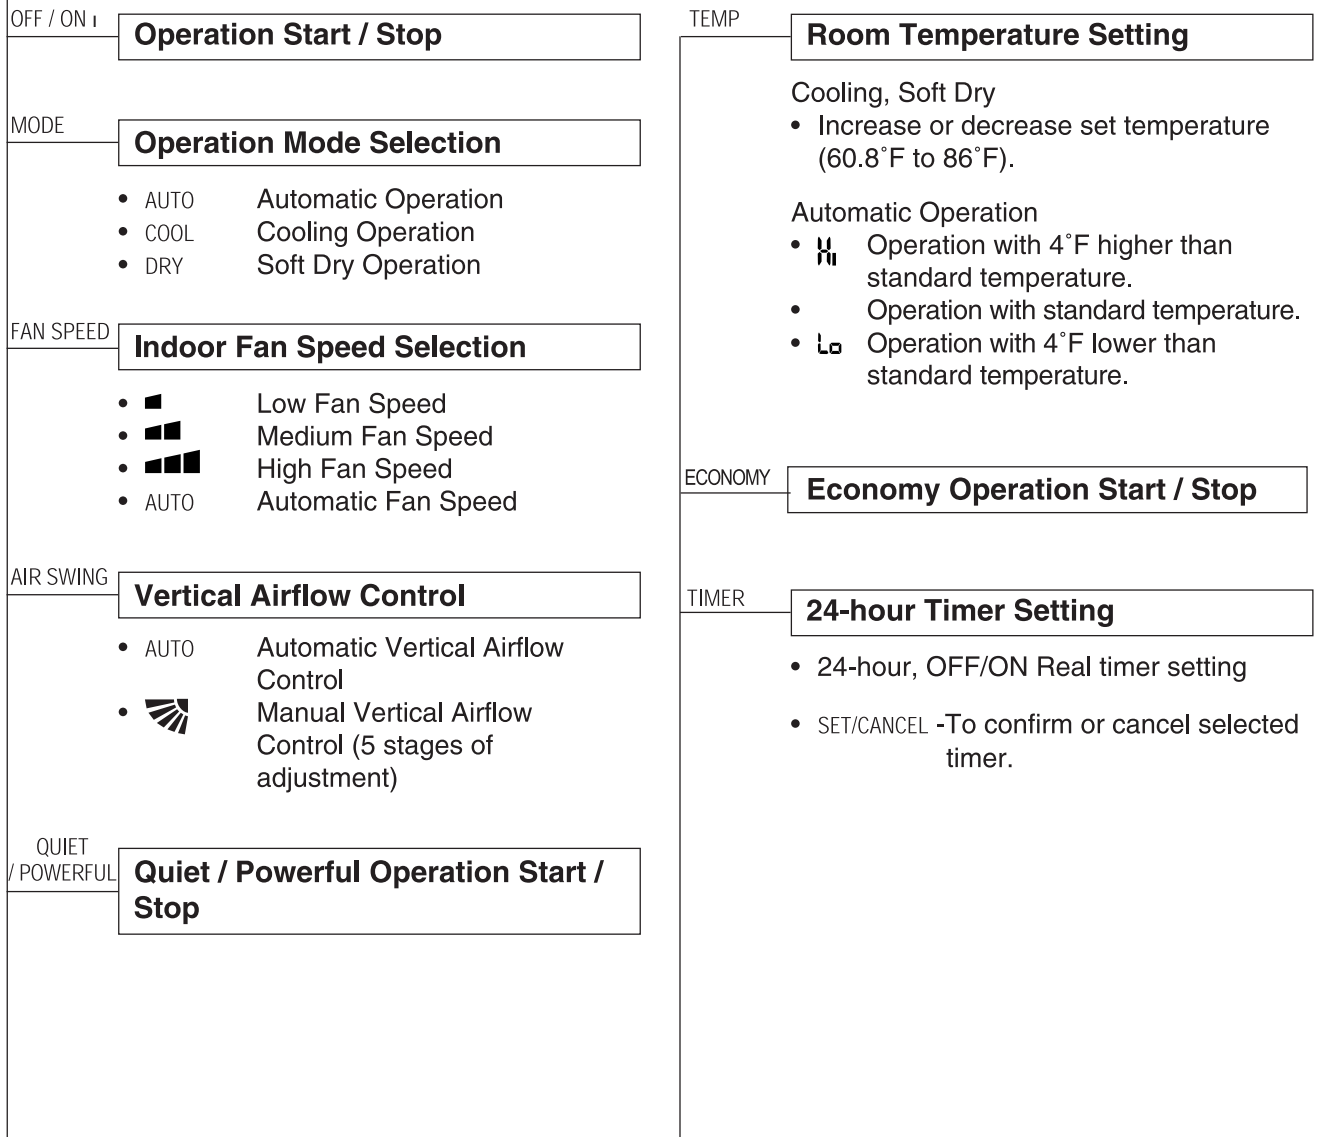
OFF / ON I
Operation Start / Stop

MODE
Operation Mode Selection

• AUTO Automatic Operation
• COOL Cooling Operation
• DRY Soft Dry Operation

FAN SPEED
Indoor Fan Speed Selection

• Low Fan Speed
• Medium Fan Speed
• High Fan Speed
• AUTO Automatic Fan Speed

AIR SWING
Vertical Airflow Control

• AUTO Automatic Vertical Airflow Control
• Manual Vertical Airflow Control (5 stages of adjustment)

QUIET / POWERFUL
Quiet / Powerful Operation Start / Stop

TEMP
Room Temperature Setting

Cooling, Soft Dry
• Increase or decrease set temperature (60.8˚F to 86˚F).

Automatic Operation
• Hi Operation with 4˚F higher than standard temperature.
• Operation with standard temperature.
• Lo Operation with 4˚F lower than standard temperature.

ECONOMY
Economy Operation Start / Stop

TIMER
24-hour Timer Setting

• 24-hour, OFF/ON Real timer setting

• SET/CANCEL -To confirm or cancel selected timer.